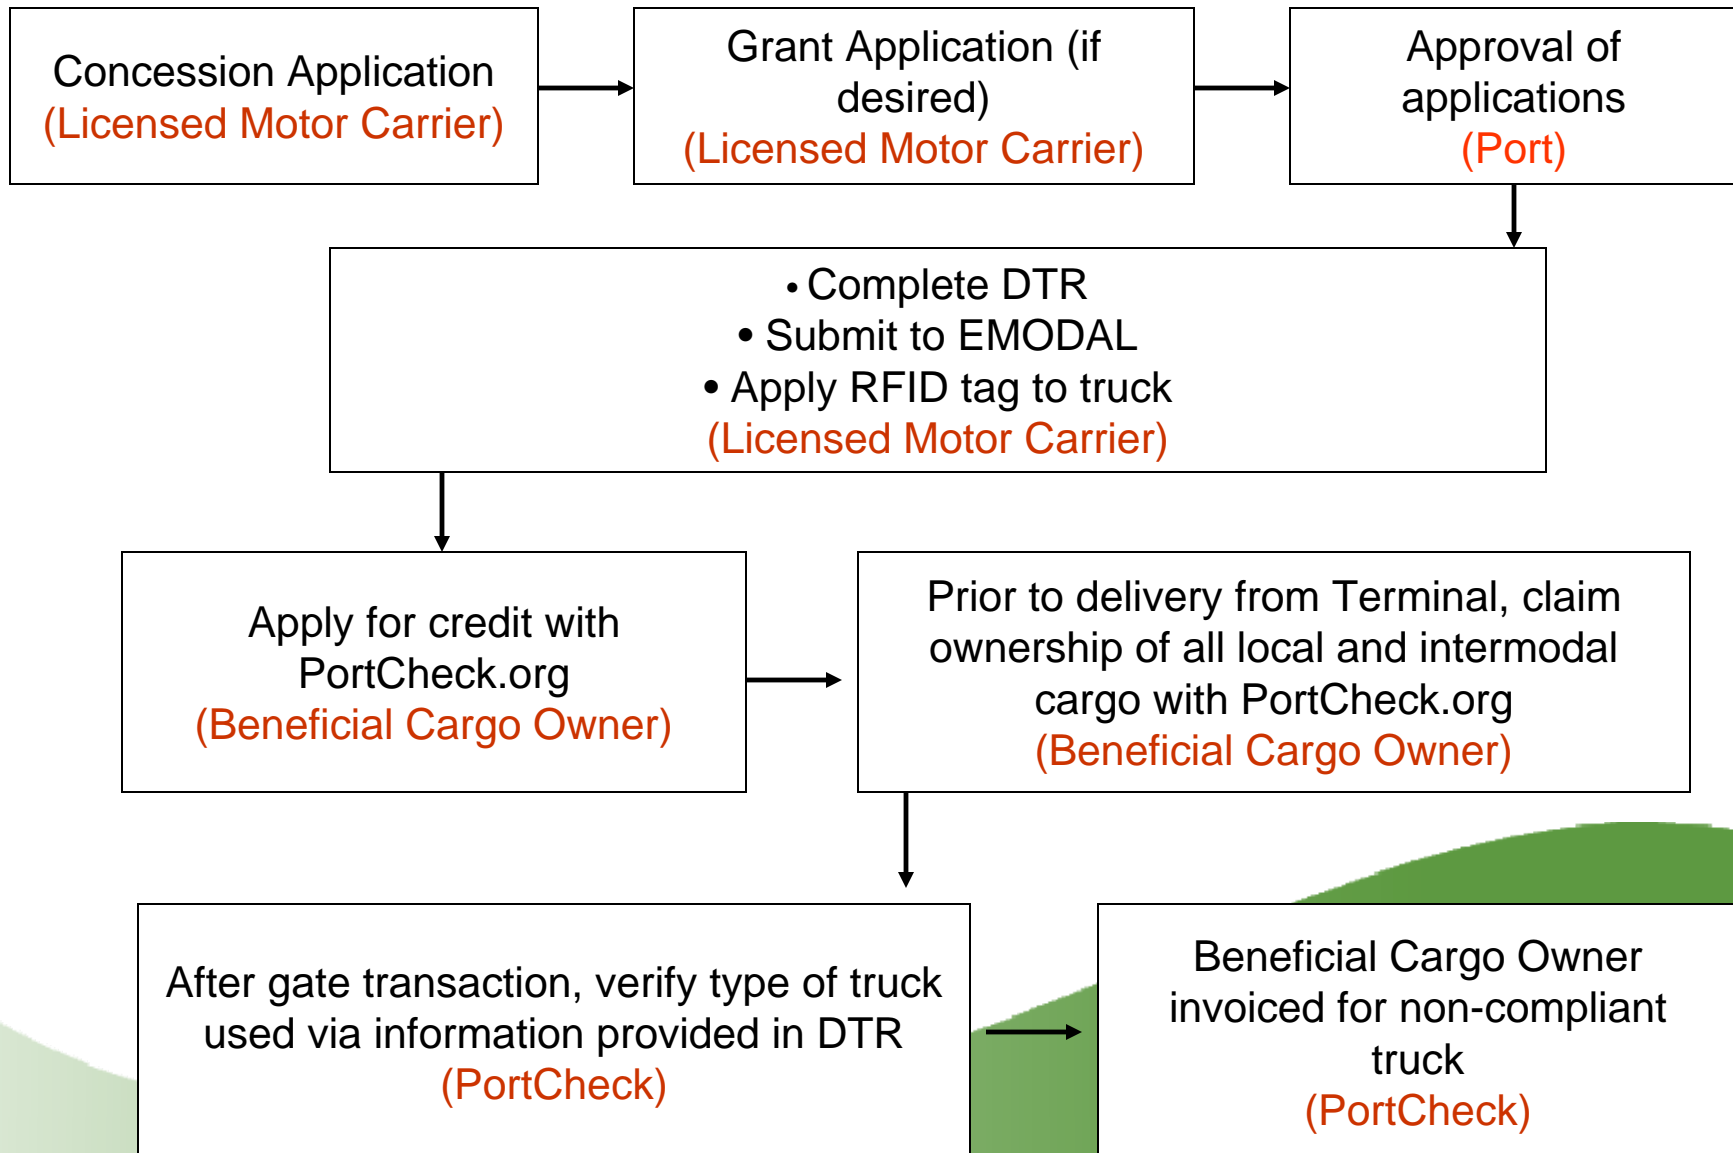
Concession Application
(Licensed Motor Carrier)

Grant Application (if desired)
(Licensed Motor Carrier)

Approval of applications
(Port)

• Complete DTR
• Submit to EMODAL
• Apply RFID tag to truck
(Licensed Motor Carrier)

Apply for credit with PortCheck.org
(Beneficial Cargo Owner)

Prior to delivery from Terminal, claim ownership of all local and intermodal cargo with PortCheck.org
(Beneficial Cargo Owner)

After gate transaction, verify type of truck used via information provided in DTR
(PortCheck)

Beneficial Cargo Owner invoiced for non-compliant truck
(PortCheck)